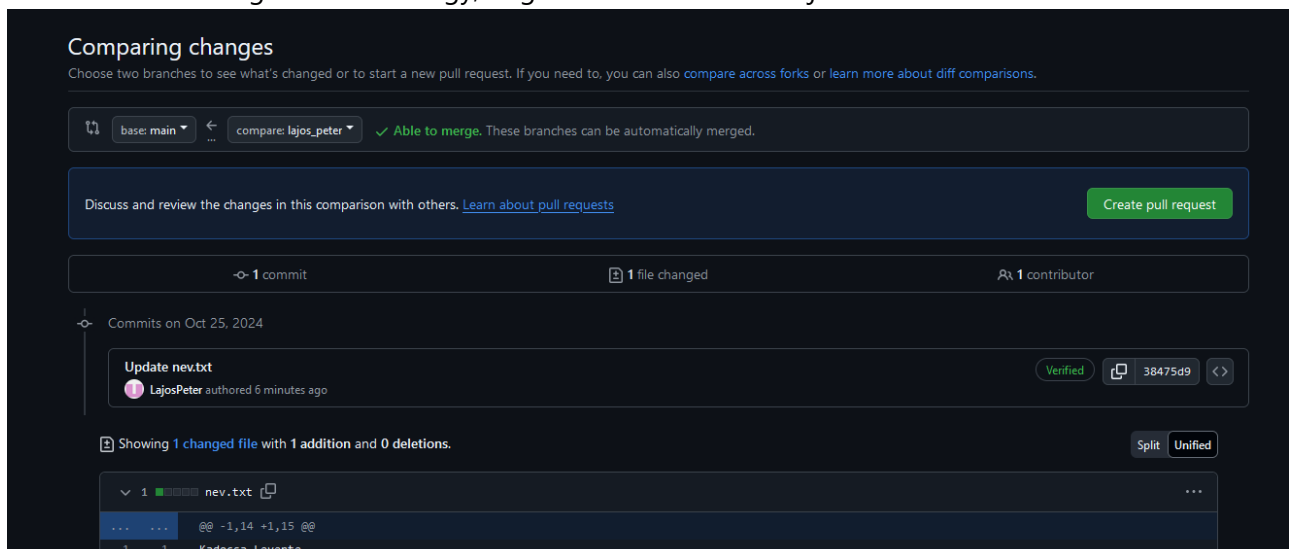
Comparing changes

Choose two branches to see what's changed or to start a new pull request. If you need to, you can also compare across forks or learn more about diff comparisons.

base: main ← compare: lajos_peter ✓ Able to merge. These branches can be automatically merged.

Discuss and review the changes in this comparison with others. Learn about pull requests

Create pull request

1 commit

1 file changed

1 contributor

Commits on Oct 25, 2024

Update nev.txt

LajosPeter authored 6 minutes ago

Verified

38475d9

Showing 1 changed file with 1 addition and 0 deletions.

Split Unified

1 nev.txt

... ... @@ -1,14 +1,15 @@

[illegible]